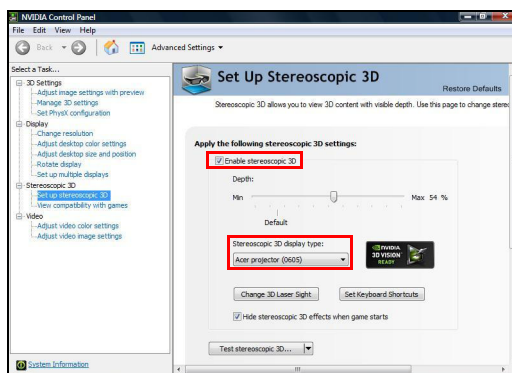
NVIDIA Control Panel

File Edit View Help

Back Advanced Settings

Select a Task...

3D Settings
Adjust image settings with preview
Manage 3D settings
Set PhysX configuration
Display
Change resolution
Adjust desktop color settings
Adjust desktop size and position
Rotate display
Set up multiple displays
Stereoscopic 3D
Set up stereoscopic 3D
View compatibility with games
Video
Adjust video color settings
Adjust video image settings

System Information

Set Up Stereoscopic 3D

Restore Defaults

Stereoscopic 3D allows you to view 3D content with visible depth. Use this page to change stere

Apply the following stereoscopic 3D settings:

Enable stereoscopic 3D

Depth:

Min Max 54 %

Default

Stereoscopic 3D display type:

Acer projector (0605)

NVIDIA 3D VISION READY

Change 3D Laser Sight

Set Keyboard Shortcuts

Hide stereoscopic 3D effects when game starts

Test stereoscopic 3D...